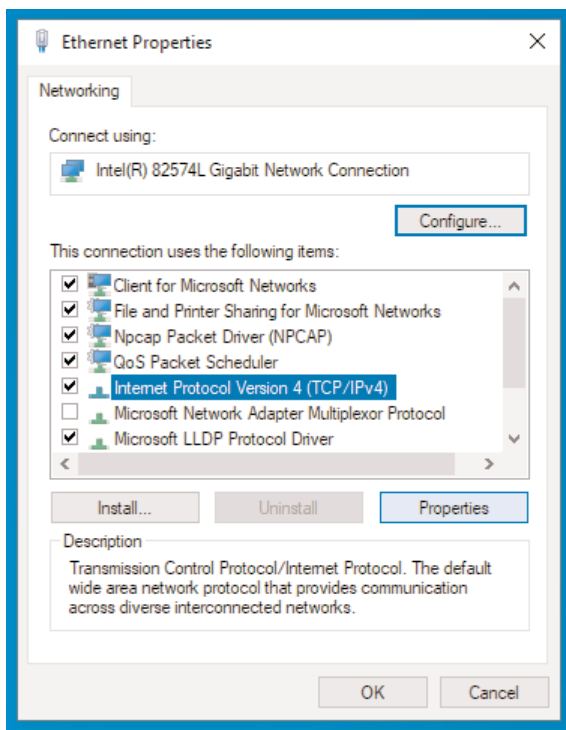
Ethernet Properties

Networking

Connect using:

Intel(R) 82574L Gigabit Network Connection

Configure...

This connection uses the following items:

Client for Microsoft Networks
File and Printer Sharing for Microsoft Networks
Npcap Packet Driver (NPCAP)
QoS Packet Scheduler
Internet Protocol Version 4 (TCP/IPv4)
Microsoft Network Adapter Multiplexor Protocol
Microsoft LLDP Protocol Driver

Install...
Uninstall
Properties

Description

Transmission Control Protocol/Internet Protocol. The default wide area network protocol that provides communication across diverse interconnected networks.

OK
Cancel